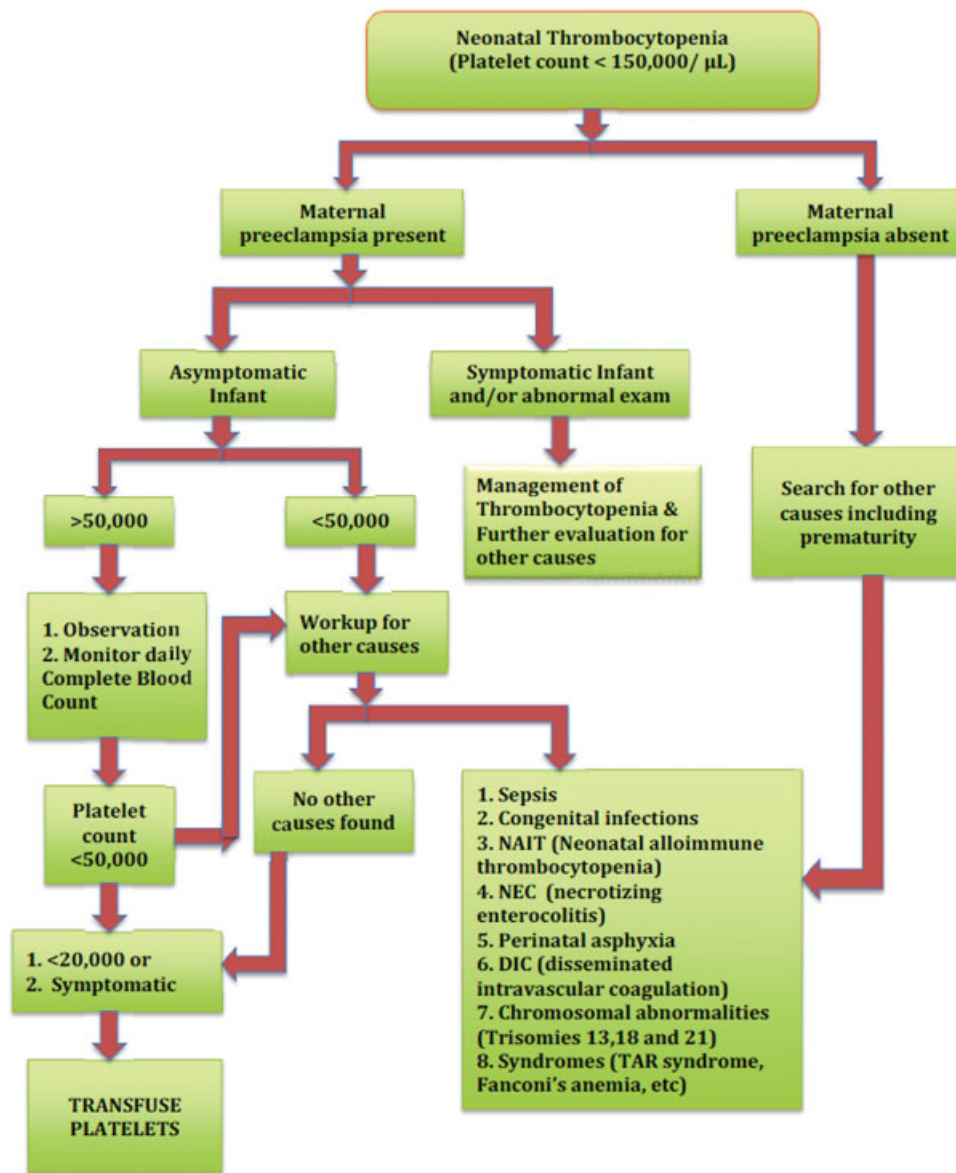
Neonatal Thrombocytopenia
(Platelet count < 150,000/ µL)

Maternal preeclampsia present

Maternal preeclampsia absent

Asymptomatic Infant

Symptomatic Infant and/or abnormal exam

Management of Thrombocytopenia & Further evaluation for other causes

Search for other causes including prematurity

>50,000

<50,000

1. Observation
2. Monitor daily Complete Blood Count

Workup for other causes

Platelet count <50,000

No other causes found

1. Sepsis
2. Congenital infections
3. NAIT (Neonatal alloimmune thrombocytopenia)
4. NEC (necrotizing enterocolitis)
5. Perinatal asphyxia
6. DIC (disseminated intravascular coagulation)
7. Chromosomal abnormalities (Trisomies 13,18 and 21)
8. Syndromes (TAR syndrome, Fanconi's anemia, etc)

1. <20,000 or
2. Symptomatic

TRANSFUSE PLATELETS